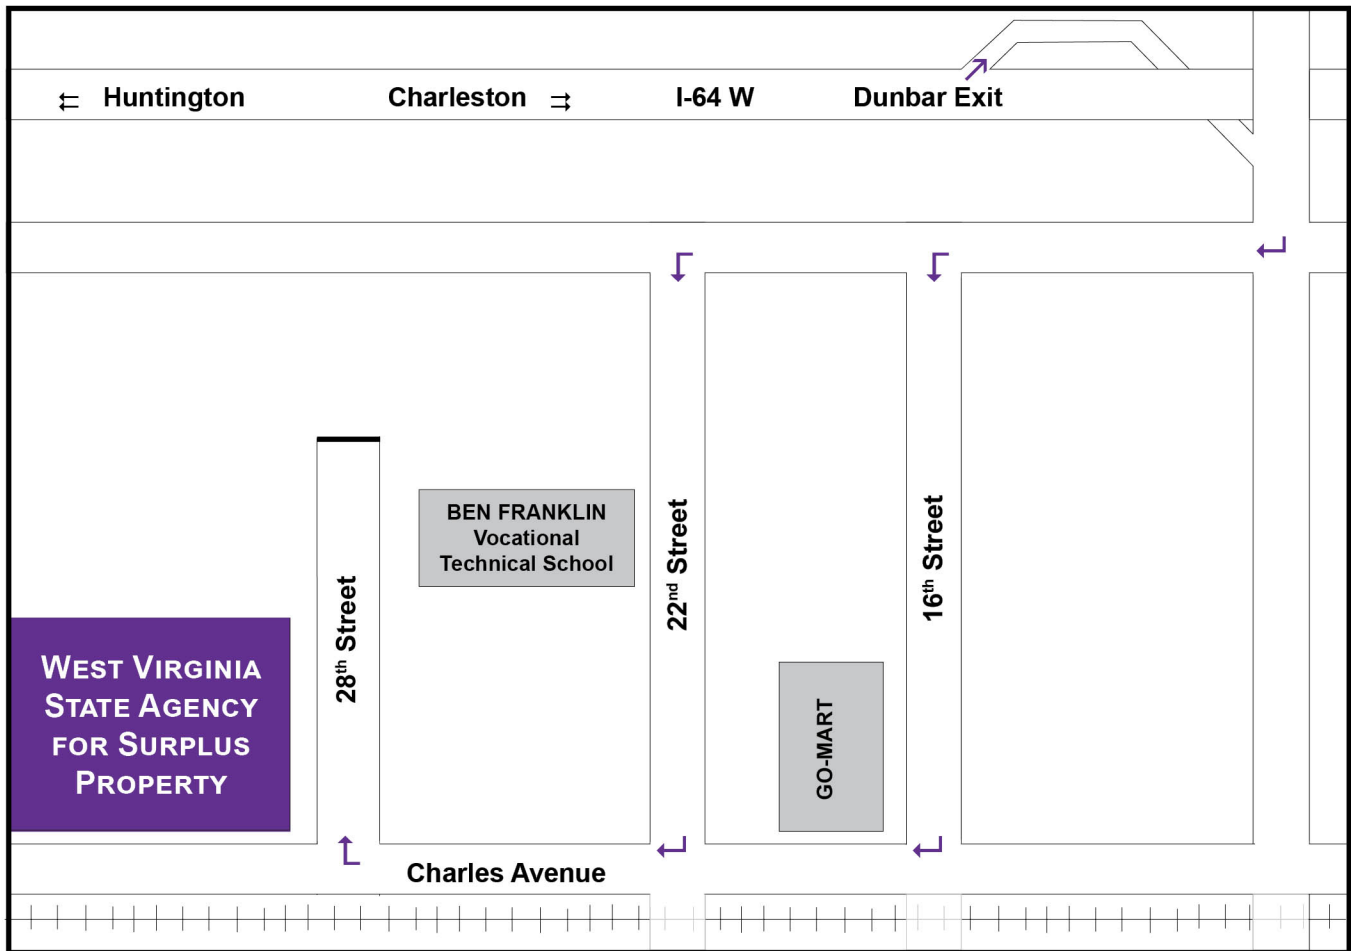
Huntington

Charleston

I-64 W

Dunbar Exit

BEN FRANKLIN Vocational Technical School

28$^{th}$ Street

22$^{nd}$ Street

16$^{th}$ Street

WEST VIRGINIA STATE AGENCY FOR SURPLUS PROPERTY

GO-MART

Charles Avenue